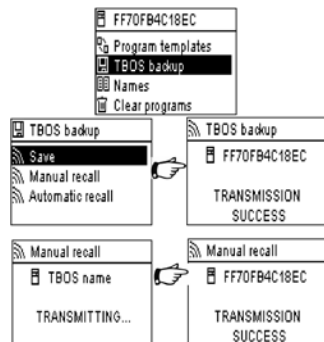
FF70FB4C18EC
Program templates
TBOS backup
Names
Clear programs

TBOS backup
Save
Manual recall
Automatic recall

TBOS backup
FF70FB4C18EC
TRANSMISSION SUCCESS

Manual recall
TBOS name
TRANSMITTING...

Manual recall
FF70FB4C18EC
TRANSMISSION SUCCESS